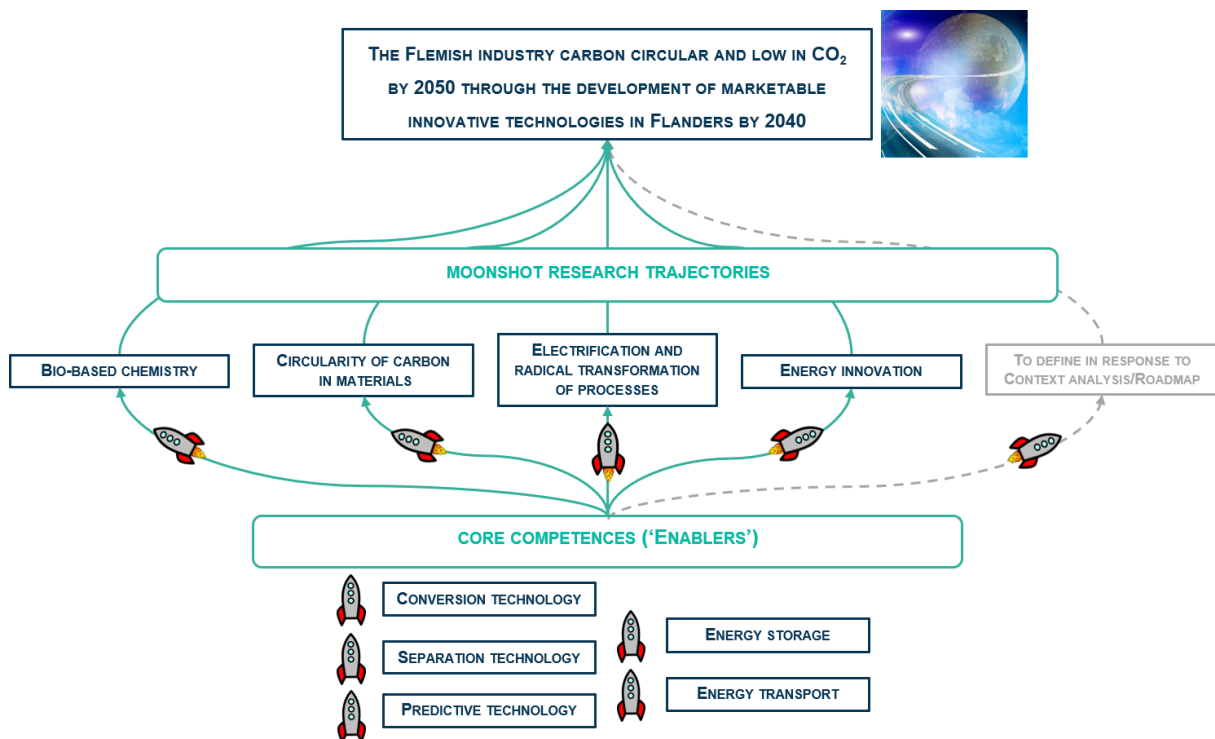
The Flemish industry carbon circular and low in $CO_2$ by 2050 through the development of marketable innovative technologies in Flanders by 2040

MOONSHOT RESEARCH TRAJECTORIES

Bio-based chemistry

Circularity of carbon in materials

Electrification and radical transformation of processes

Energy innovation

To define in response to Context analysis/Roadmap

CORE COMPETENCES ('Enablers')

Conversion technology

Separation technology

Predictive technology

Energy storage

Energy transport